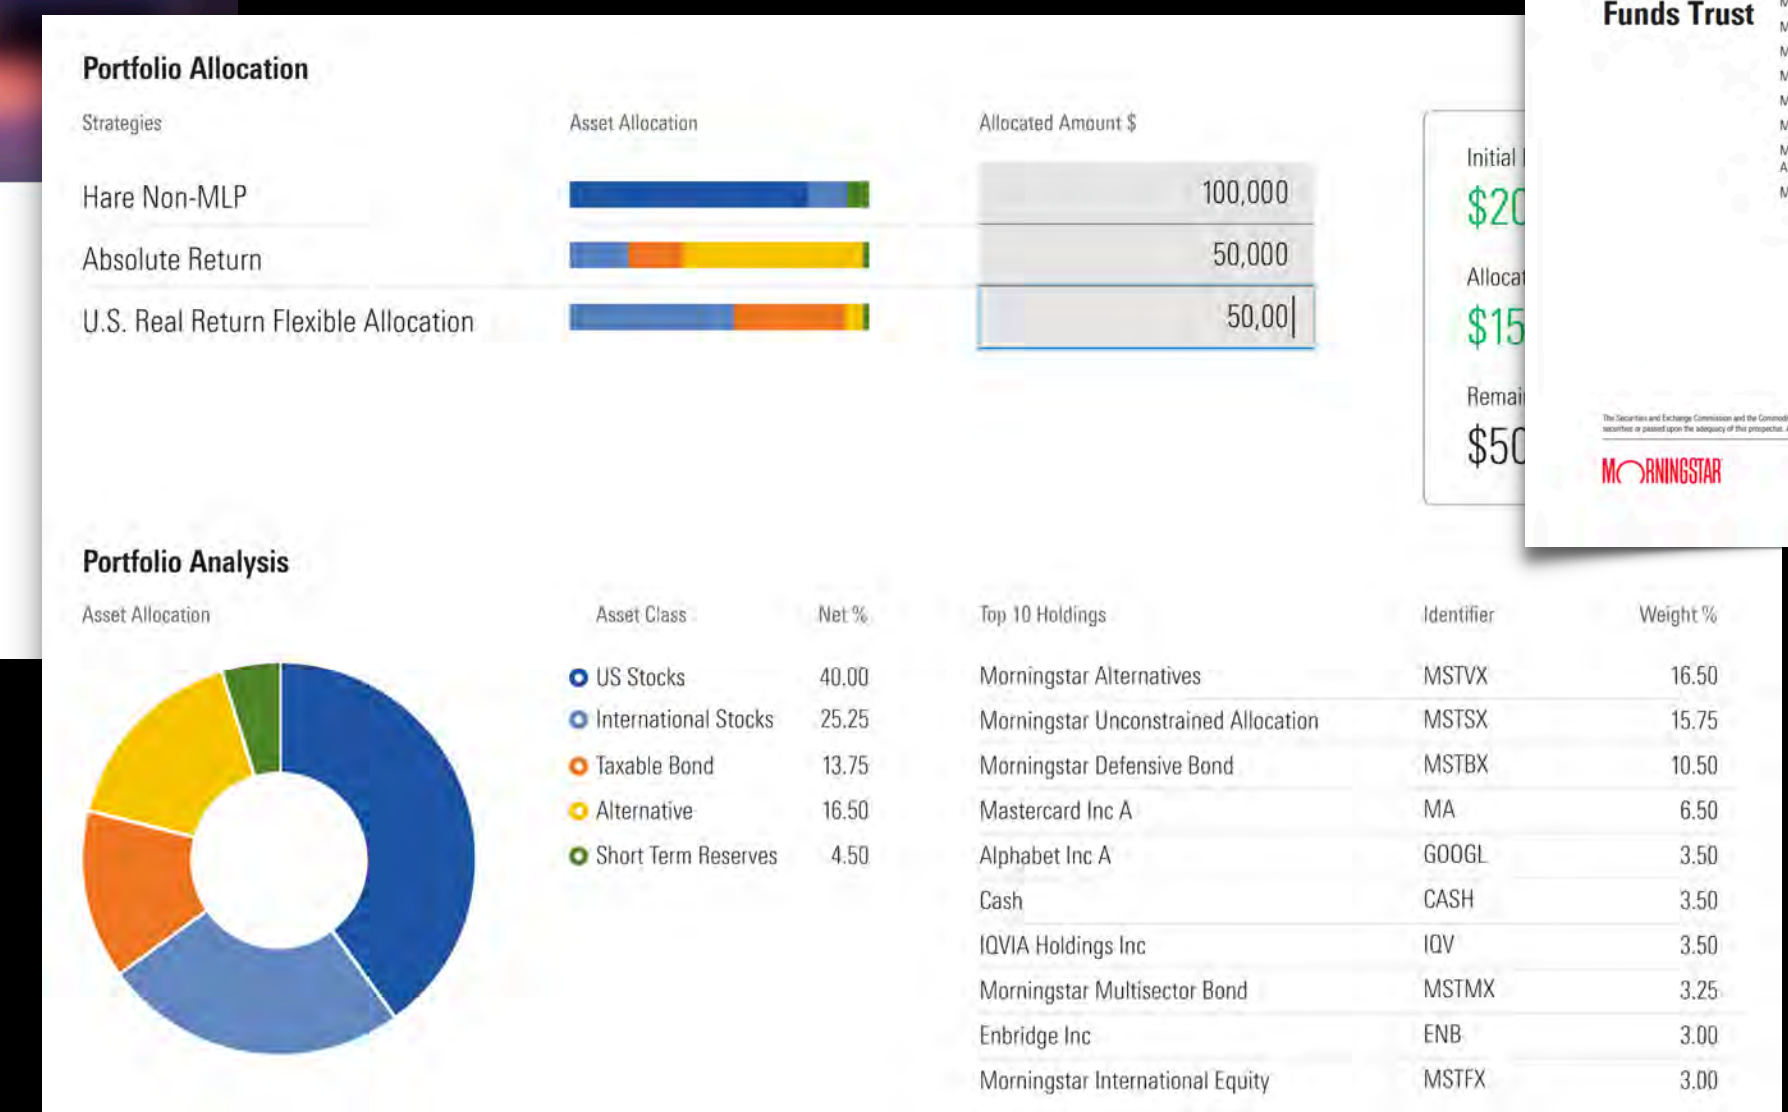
Portfolio Allocation

| Strategies | Asset Allocation | Allocated Amount $ |
|---|---|---|
| Hare Non-MLP | | 100,000 |
| Absolute Return | | 50,000 |
| U.S. Real Return Flexible Allocation | | 50,00 |

Initial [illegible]
$20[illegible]
Allocat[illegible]
$15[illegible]
Remai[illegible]
$50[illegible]

Funds Trust

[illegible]

MORNINGSTAR

Portfolio Analysis

Asset Allocation

| Asset Class | Net % |
|---|---|
| US Stocks | 40.00 |
| International Stocks | 25.25 |
| Taxable Bond | 13.75 |
| Alternative | 16.50 |
| Short Term Reserves | 4.50 |

| Top 10 Holdings | Identifier | Weight % |
|---|---|---|
| Morningstar Alternatives | MSTVX | 16.50 |
| Morningstar Unconstrained Allocation | MSTSX | 15.75 |
| Morningstar Defensive Bond | MSTBX | 10.50 |
| Mastercard Inc A | MA | 6.50 |
| Alphabet Inc A | GOOGL | 3.50 |
| Cash | CASH | 3.50 |
| IQVIA Holdings Inc | IQV | 3.50 |
| Morningstar Multisector Bond | MSTMX | 3.25 |
| Enbridge Inc | ENB | 3.00 |
| Morningstar International Equity | MSTFX | 3.00 |